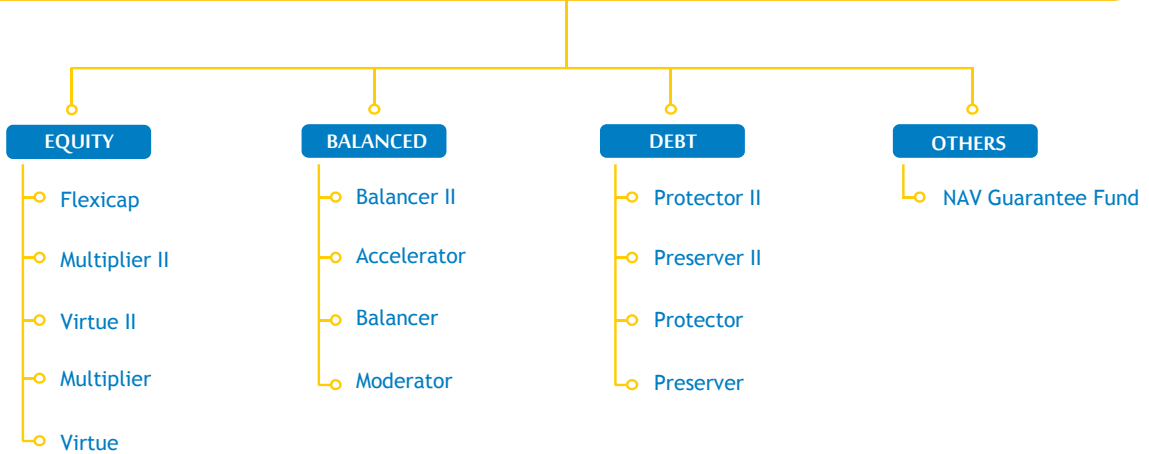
EQUITY

Flexicap

Multiplier II

Virtue II

Multiplier

Virtue

BALANCED

Balancer II

Accelerator

Balancer

Moderator

DEBT

Protector II

Preserver II

Protector

Preserver

OTHERS

NAV Guarantee Fund